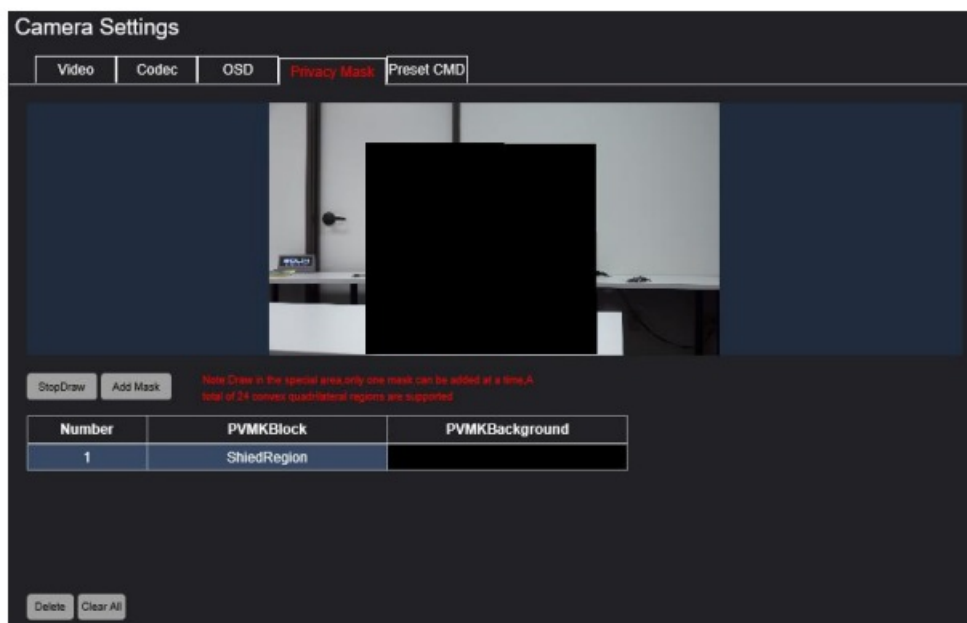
Camera Settings

Video | Codec | OSD | Privacy Mask | Preset CMD

StopDraw | Add Mask

Note:Draw in the special area,only one mask can be added at a time,A total of 24 convex quadrilateral regions are supported

| Number | PVMKBlock | PVMKBackground |
|---|---|---|
| 1 | ShiedRegion | |

Delete | Clear All